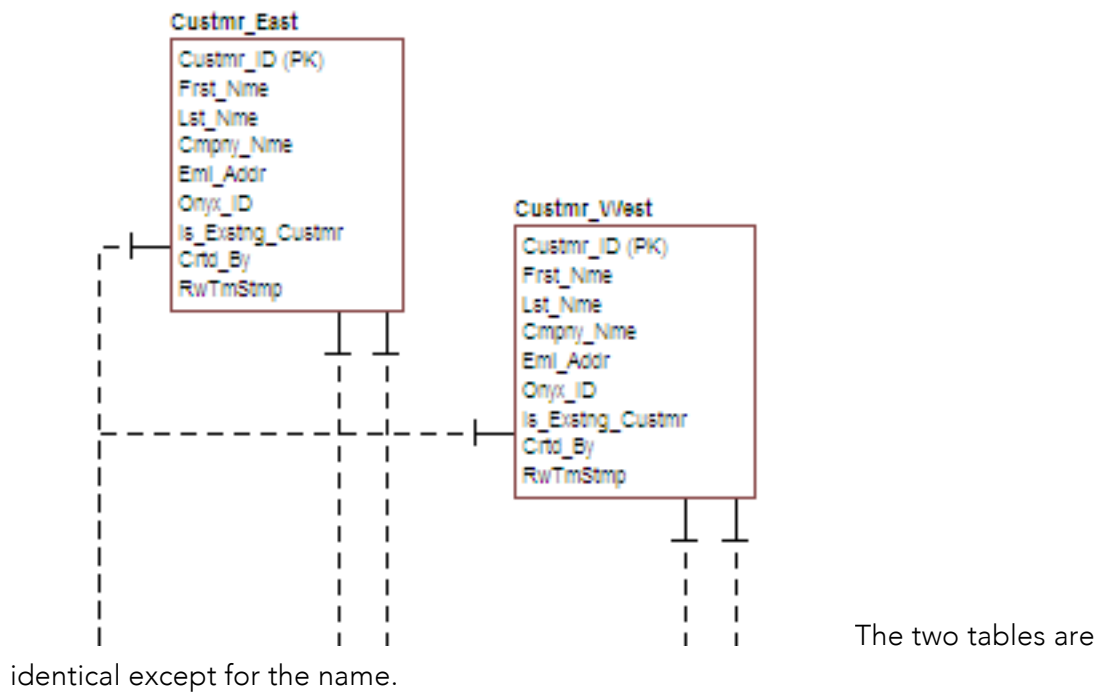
Custmr_East

Custmr_ID (PK)
Frst_Nme
Lst_Nme
Cmpny_Nme
Eml_Addr
Onyx_ID
Is_Exstng_Custmr
Crtd_By
RwTmStmp

Custmr_West

Custmr_ID (PK)
Frst_Nme
Lst_Nme
Cmpny_Nme
Eml_Addr
Onyx_ID
Is_Exstng_Custmr
Crtd_By
RwTmStmp

The two tables are identical except for the name.